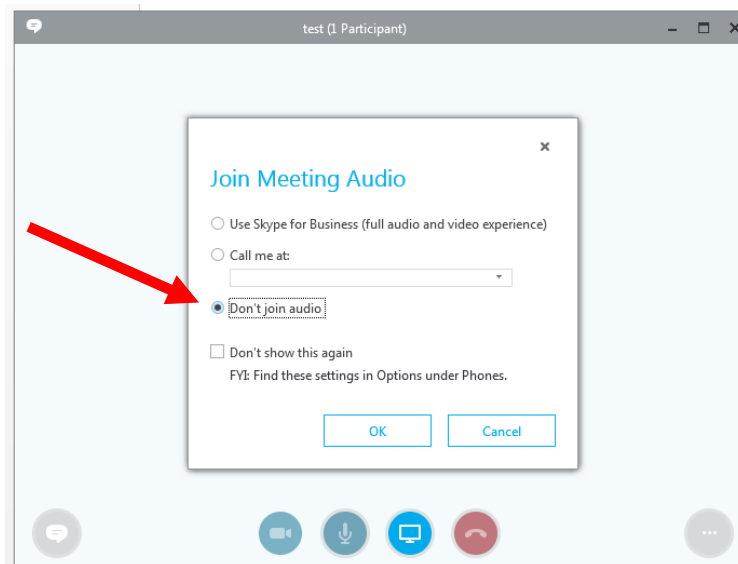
test (1 Participant)

Join Meeting Audio

Use Skype for Business (full audio and video experience)

Call me at:

Don't join audio

Don't show this again

FYI: Find these settings in Options under Phones.

OK

Cancel